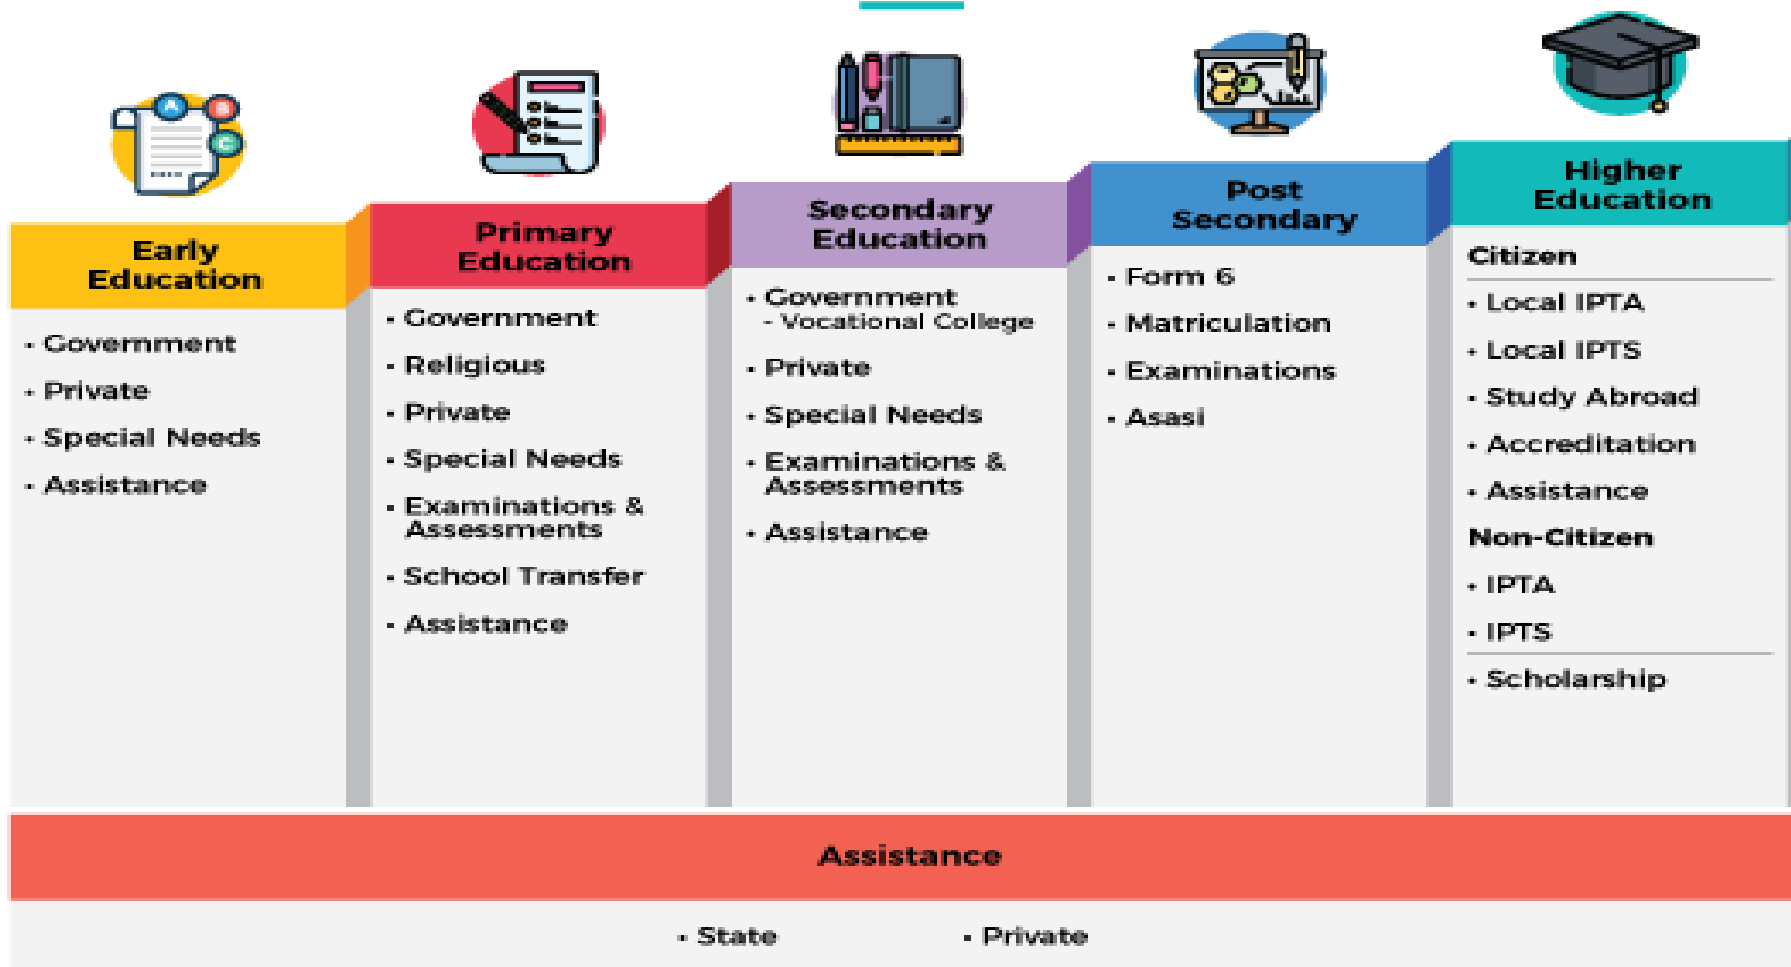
A B C

Early Education

- Government
- Private
- Special Needs
- Assistance

Primary Education

- Government
- Religious
- Private
- Special Needs
- Examinations & Assessments
- School Transfer
- Assistance

Secondary Education

- Government
  - Vocational College
- Private
- Special Needs
- Examinations & Assessments
- Assistance

Post Secondary

- Form 6
- Matriculation
- Examinations
- Asasi

Higher Education

Citizen

- Local IPTA
- Local IPTS
- Study Abroad
- Accreditation
- Assistance

Non-Citizen

- IPTA
- IPTS

- Scholarship

Assistance

- State
- Private